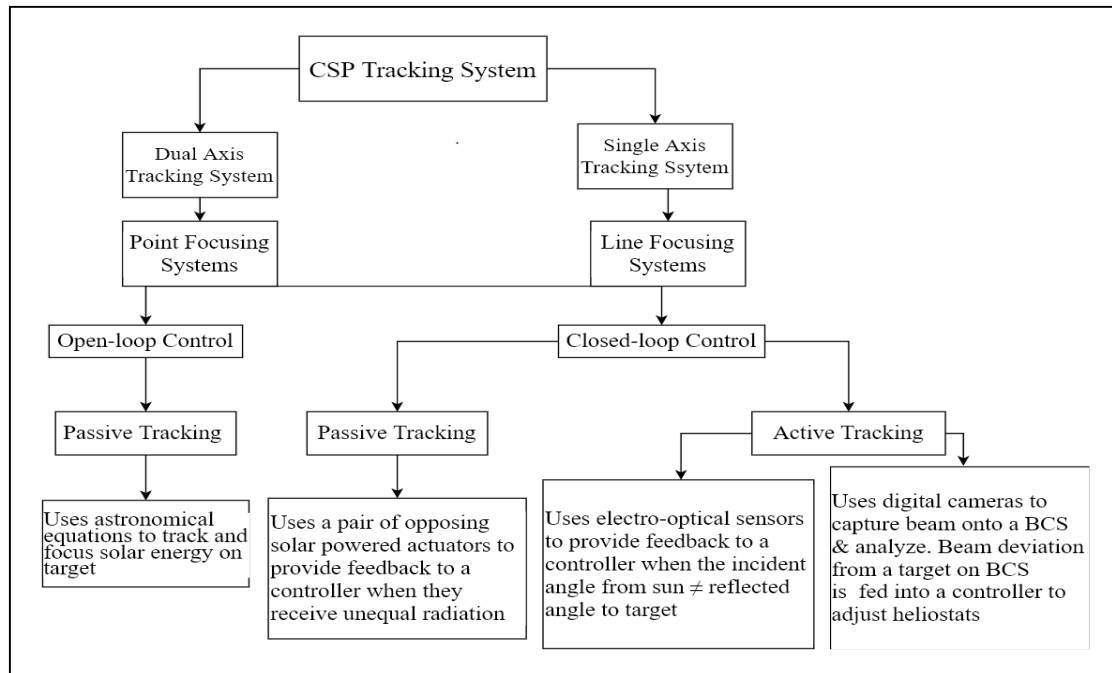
CSP Tracking System

Dual Axis Tracking System

Single Axis Tracking Ssytem

Point Focusing Systems

Line Focusing Systems

Open-loop Control

Closed-loop Control

Passive Tracking

Passive Tracking

Active Tracking

Uses astronomical equations to track and focus solar energy on target

Uses a pair of opposing solar powered actuators to provide feedback to a controller when they receive unequal radiation

Uses electro-optical sensors to provide feedback to a controller when the incident angle from sun $\neq$ reflected angle to target

Uses digital cameras to capture beam onto a BCS & analyze. Beam deviation from a target on BCS is fed into a controller to adjust heliostats